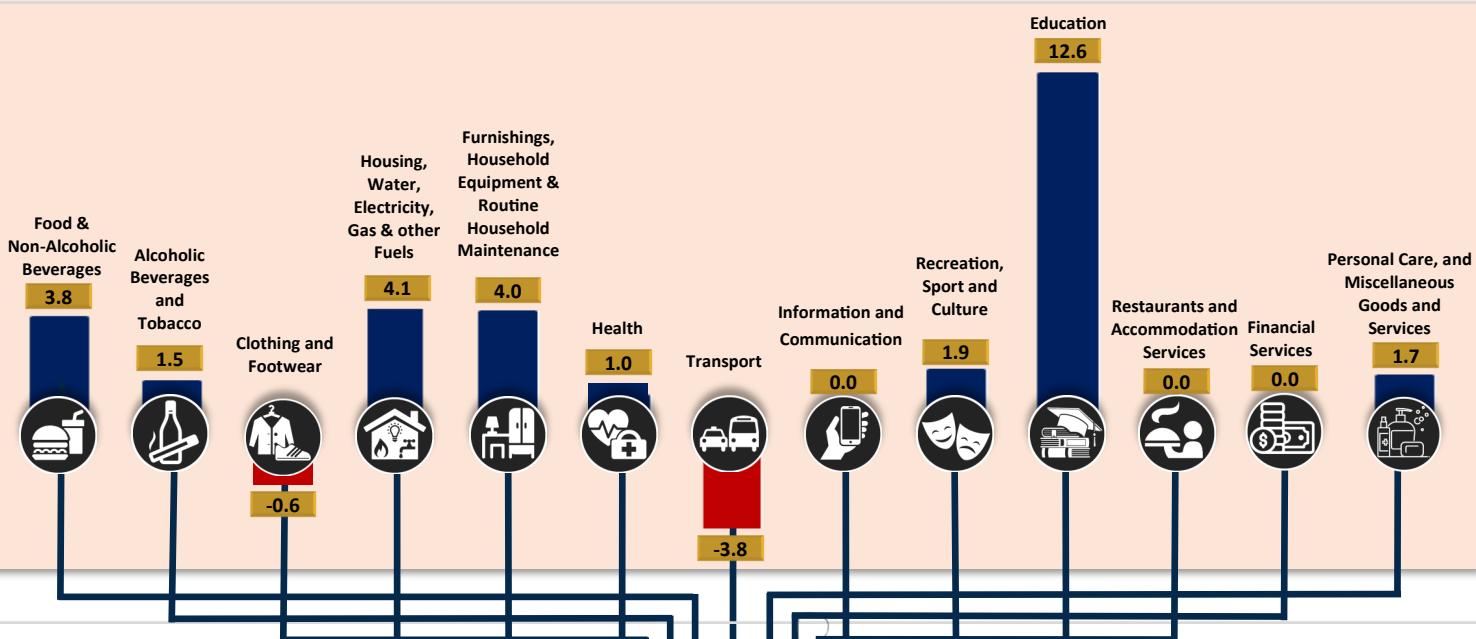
Food & Non-Alcoholic Beverages
3.8

Alcoholic Beverages and Tobacco
1.5

Clothing and Footwear
-0.6

Housing, Water, Electricity, Gas & other Fuels
4.1

Furnishings, Household Equipment & Routine Household Maintenance
4.0

Health
1.0

Transport
-3.8

Information and Communication
0.0

Recreation, Sport and Culture
1.9

Education
12.6

Restaurants and Accommodation Services
0.0

Financial Services
0.0

Personal Care, and Miscellaneous Goods and Services
1.7